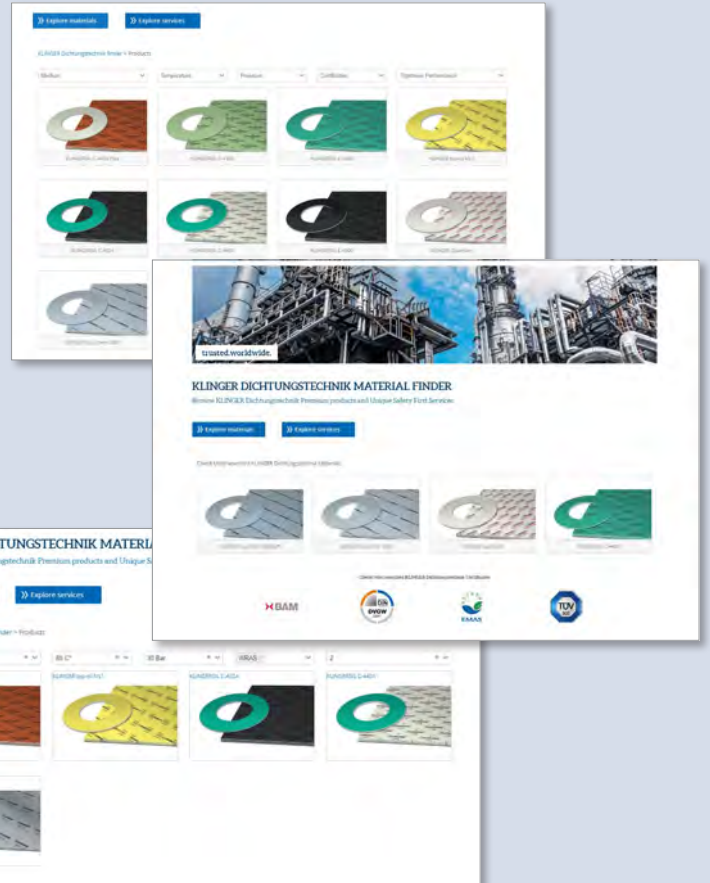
Explore materials

Explore services

KLINGER Dichtungstechnik finder > Products

Medium

Temperature

Pressure

Certificates

Tightness Performance

trusted.worldwide.

KLINGER DICHTUNGSTECHNIK MATERIAL FINDER

Browse KLINGER Dichtungstechnik Premium products and Unique Safety First Services

Explore materials

Explore services

BAM

EMAS

TÜV

TUNGSTECHNIK MATERI

gstechnik Premium products and Unique S

Explore services

der > Products

80 C°

30 Bar

KLINGERsil C-4324

KLINGERsil C-4401